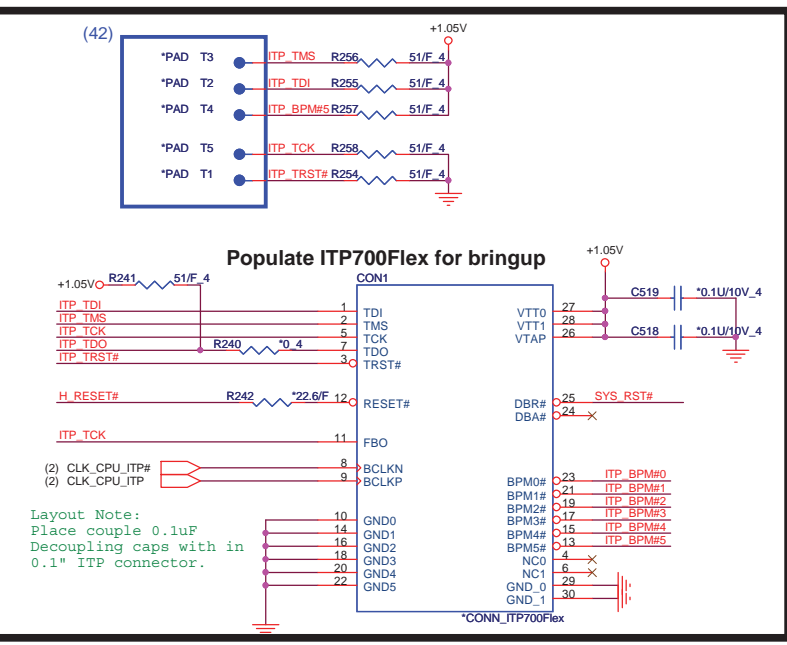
(42)

*PAD T3
*PAD T2
*PAD T4
*PAD T5
*PAD T1

+1.05V

ITP_TMS R256 51/F_4
ITP_TDI R255 51/F_4
ITP_BPM#5 R257 51/F_4
ITP_TCK R258 51/F_4
ITP_TRST# R254 51/F_4

Populate ITP700Flex for bringup

+1.05V

+1.05V R241 51/F_4

CON1

ITP_TDI 1 TDI
ITP_TMS 2 TMS
ITP_TCK 5 TCK
ITP_TDO R240 *0_4 7 TDO
ITP_TRST# 3 TRST#

H_RESET# R242 *22.6/F 12 RESET#

ITP_TCK 11 FBO

(2) CLK_CPU_ITP# 8 BCLKN
(2) CLK_CPU_ITP 9 BCLKP

Layout Note:
Place couple 0.1uF
Decoupling caps with in
0.1" ITP connector.

10 GND0
14 GND1
16 GND2
18 GND3
20 GND4
22 GND5

VTT0 27
VTT1 28
VTAP 26

C519 *0.1U/10V_4
C518 *0.1U/10V_4

DBR# 25 SYS_RST#
DBA# 24

BPM0# 23 ITP_BPM#0
BPM1# 21 ITP_BPM#1
BPM2# 19 ITP_BPM#2
BPM3# 17 ITP_BPM#3
BPM4# 15 ITP_BPM#4
BPM5# 13 ITP_BPM#5
NC0 4
NC1 6
GND_0 29
GND_1 30

*CONN_ITP700Flex